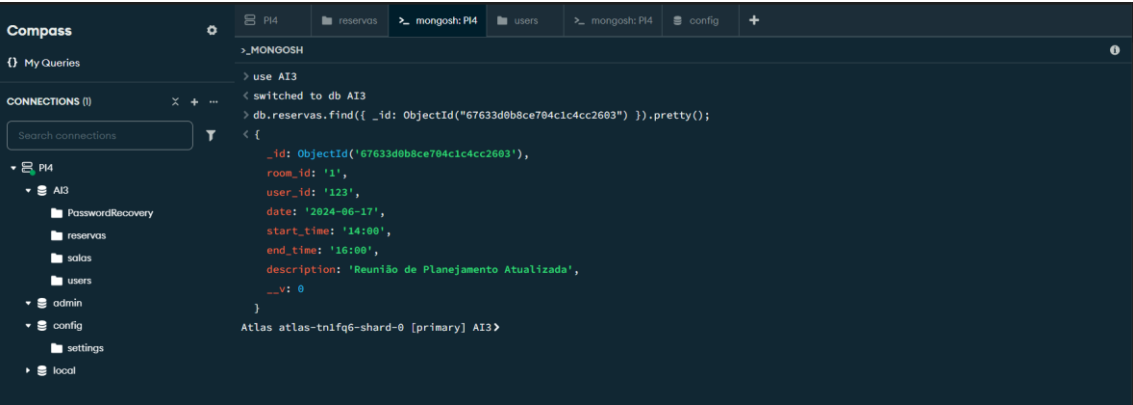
Compass
{} My Queries
CONNECTIONS (1)
Search connections
PI4
AI3
PasswordRecovery
reservas
salas
users
admin
config
settings
local

PI4 | reservas | >_ mongosh: PI4 | users | >_ mongosh: PI4 | config | +

>_MONGOSH

> use AI3
< switched to db AI3
> db.reservas.find({ _id: ObjectId("67633d0b8ce704c1c4cc2603") }).pretty();
< {
  _id: ObjectId('67633d0b8ce704c1c4cc2603'),
  room_id: '1',
  user_id: '123',
  date: '2024-06-17',
  start_time: '14:00',
  end_time: '16:00',
  description: 'Reunião de Planejamento Atualizada',
  __v: 0
}
Atlas atlas-tn1fq6-shard-0 [primary] AI3>